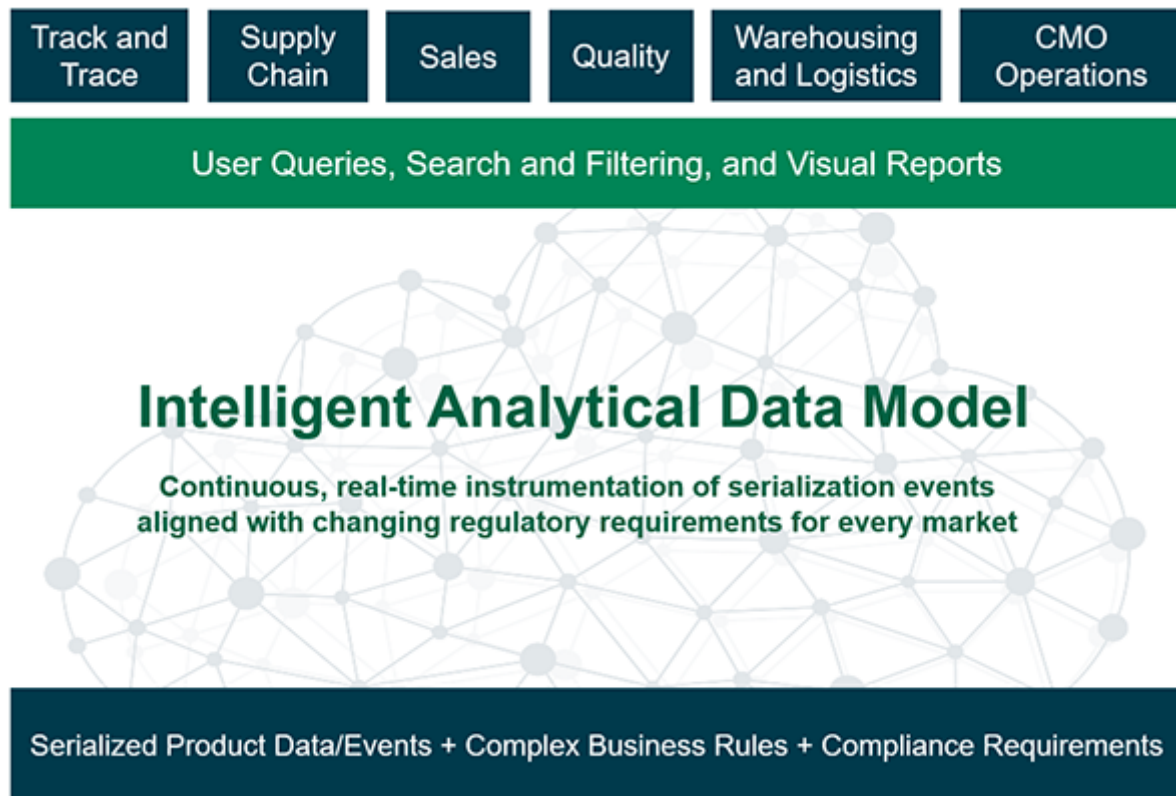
Track and Trace

Supply Chain

Sales

Quality

Warehousing and Logistics

CMO Operations

User Queries, Search and Filtering, and Visual Reports

Intelligent Analytical Data Model

Continuous, real-time instrumentation of serialization events aligned with changing regulatory requirements for every market

Serialized Product Data/Events + Complex Business Rules + Compliance Requirements